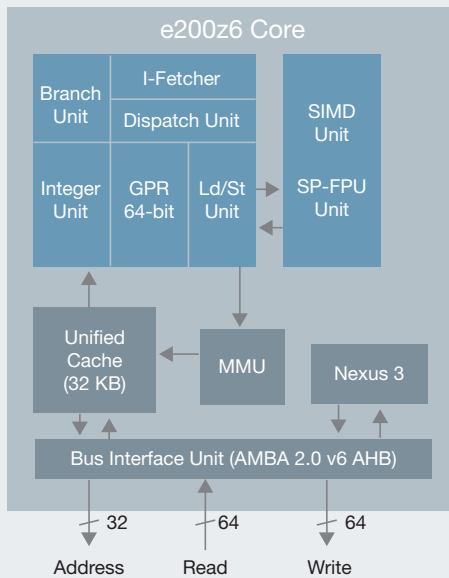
e200z6 Core

Branch Unit

I-Fetcher

Dispatch Unit

SIMD Unit

SP-FPU Unit

Integer Unit

GPR 64-bit

Ld/St Unit

Unified Cache (32 KB)

MMU

Nexus 3

Bus Interface Unit (AMBA 2.0 v6 AHB)

32

64

64

Address

Read

Write